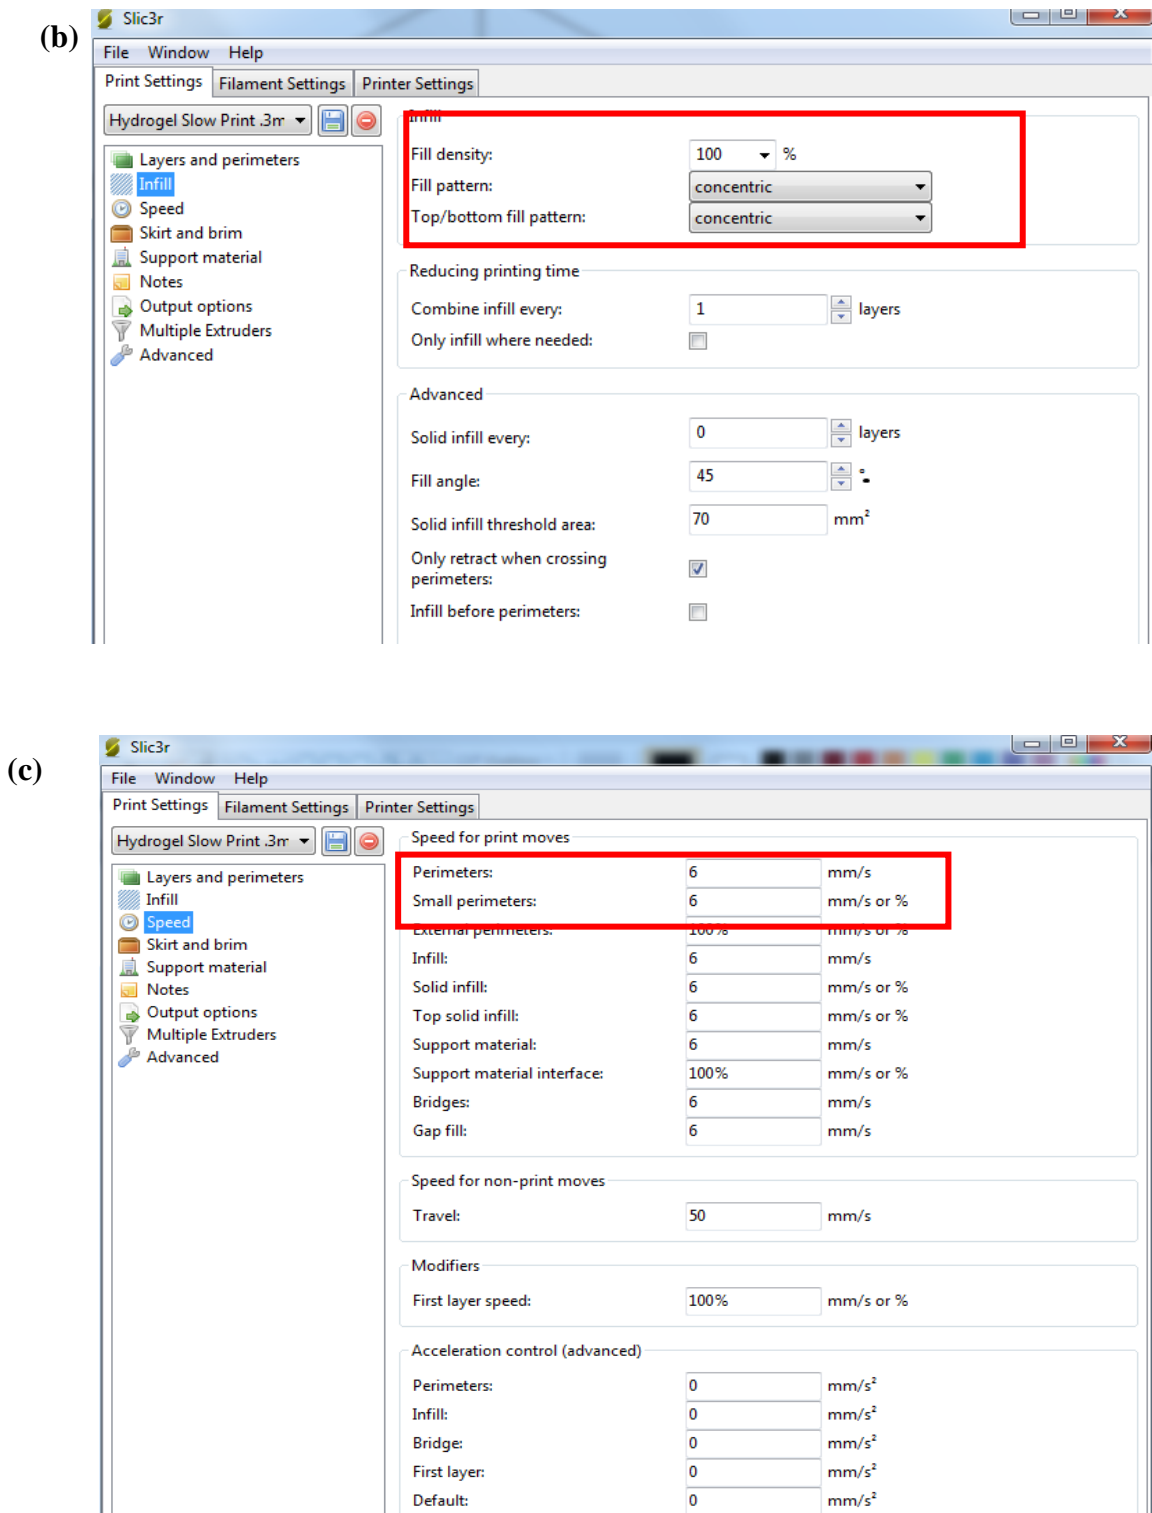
(b)

Slic3r

File Window Help

Print Settings | Filament Settings | Printer Settings

Hydrogel Slow Print .3m

Layers and perimeters
Infill
Speed
Skirt and brim
Support material
Notes
Output options
Multiple Extruders
Advanced

Infill

Fill density: 100 %
Fill pattern: concentric
Top/bottom fill pattern: concentric

Reducing printing time

Combine infill every: 1 layers
Only infill where needed:

Advanced

Solid infill every: 0 layers
Fill angle: 45 °
Solid infill threshold area: 70 mm²
Only retract when crossing perimeters:
Infill before perimeters:

(c)

Slic3r

File Window Help

Print Settings | Filament Settings | Printer Settings

Hydrogel Slow Print .3m

Layers and perimeters
Infill
Speed
Skirt and brim
Support material
Notes
Output options
Multiple Extruders
Advanced

Speed for print moves

Perimeters: 6 mm/s
Small perimeters: 6 mm/s or %
External perimeters: 100% mm/s or %
Infill: 6 mm/s
Solid infill: 6 mm/s or %
Top solid infill: 6 mm/s or %
Support material: 6 mm/s
Support material interface: 100% mm/s or %
Bridges: 6 mm/s
Gap fill: 6 mm/s

Speed for non-print moves

Travel: 50 mm/s

Modifiers

First layer speed: 100% mm/s or %

Acceleration control (advanced)

Perimeters: 0 mm/s²
Infill: 0 mm/s²
Bridge: 0 mm/s²
First layer: 0 mm/s²
Default: 0 mm/s²